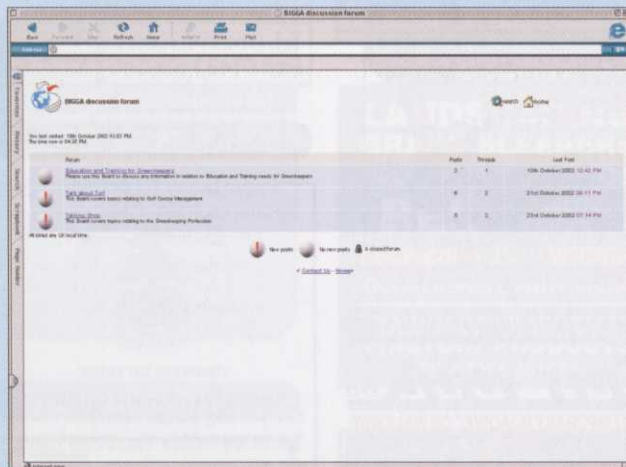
BIGGA discussion forum

Back Forward Stop Refresh Home AutoFill Print Mail

Address

Favorites History Search Scrapbook Page Holder

BIGGA discussion forum

Search Home

You last visited: 19th October 2002 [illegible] PM
The time now is 04:32 PM

| | Forum | Posts | Threads | Last Post |
|---|---|---|---|---|
| | Education and Training for Greenkeepers
Please use this Board to discuss any information in relation to Education and Training needs for Greenkeepers | 2 | 1 | 10th October 2002 12:42 PM |
| | Talk about Turf
This Board covers topics relating to Golf Course Management | 6 | 2 | 21st October 2002 06:11 PM |
| | Talking Shop
This Board covers topics relating to the Greenkeeping Profession | 5 | 2 | 23rd October 2002 01:14 PM |

All times are UK local time

New posts No new posts A closed forum

< Contact Us - Home >